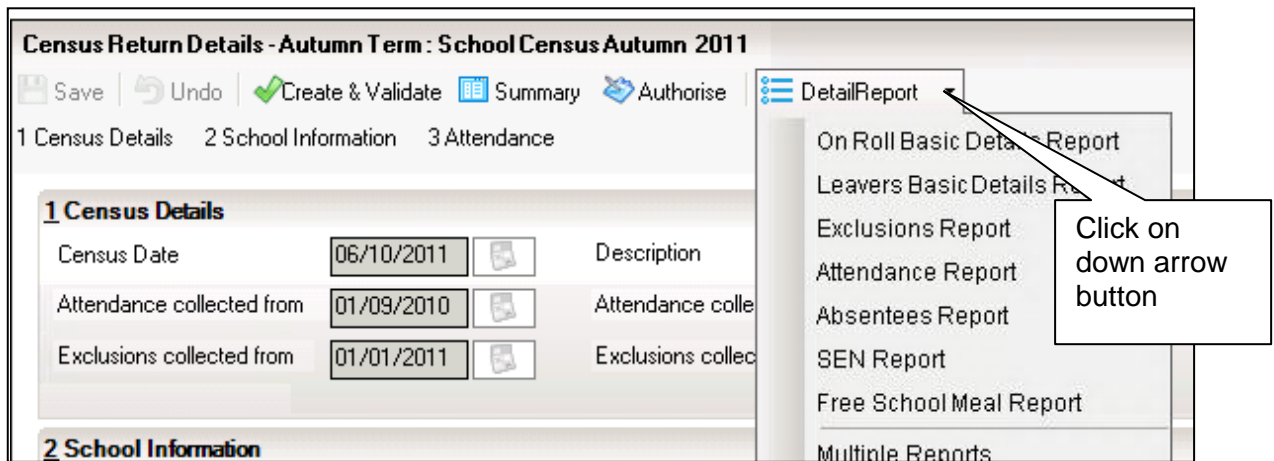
Census Return Details - Autumn Term : School Census Autumn 2011

Save | Undo | Create & Validate | Summary | Authorise | DetailReport

1 Census Details 2 School Information 3 Attendance

1 Census Details

Census Date 06/10/2011

Description

Attendance collected from 01/09/2010

Attendance colle

Exclusions collected from 01/01/2011

Exclusions collec

2 School Information

On Roll Basic Details Report

Leavers Basic Details Report

Exclusions Report

Attendance Report

Absentees Report

SEN Report

Free School Meal Report

Multiple Reports

Click on down arrow button